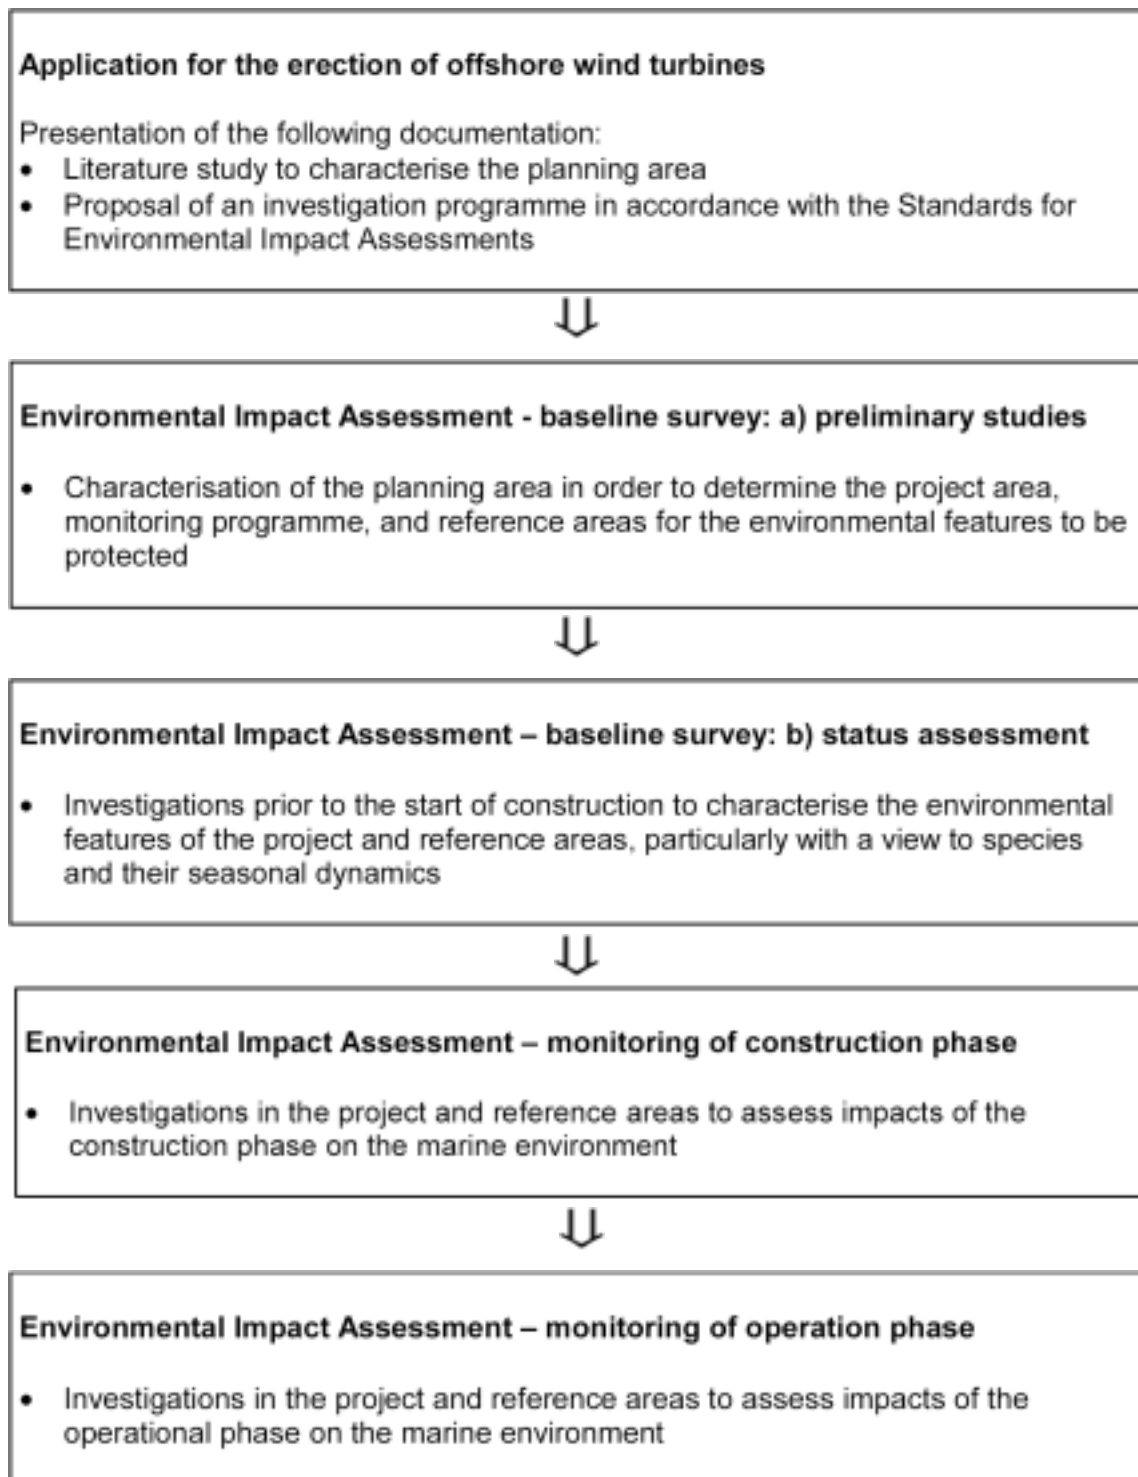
**Application for the erection of offshore wind turbines**

Presentation of the following documentation:
- Literature study to characterise the planning area
- Proposal of an investigation programme in accordance with the Standards for Environmental Impact Assessments

**Environmental Impact Assessment - baseline survey: a) preliminary studies**

- Characterisation of the planning area in order to determine the project area, monitoring programme, and reference areas for the environmental features to be protected

**Environmental Impact Assessment – baseline survey: b) status assessment**

- Investigations prior to the start of construction to characterise the environmental features of the project and reference areas, particularly with a view to species and their seasonal dynamics

**Environmental Impact Assessment – monitoring of construction phase**

- Investigations in the project and reference areas to assess impacts of the construction phase on the marine environment

**Environmental Impact Assessment – monitoring of operation phase**

- Investigations in the project and reference areas to assess impacts of the operational phase on the marine environment